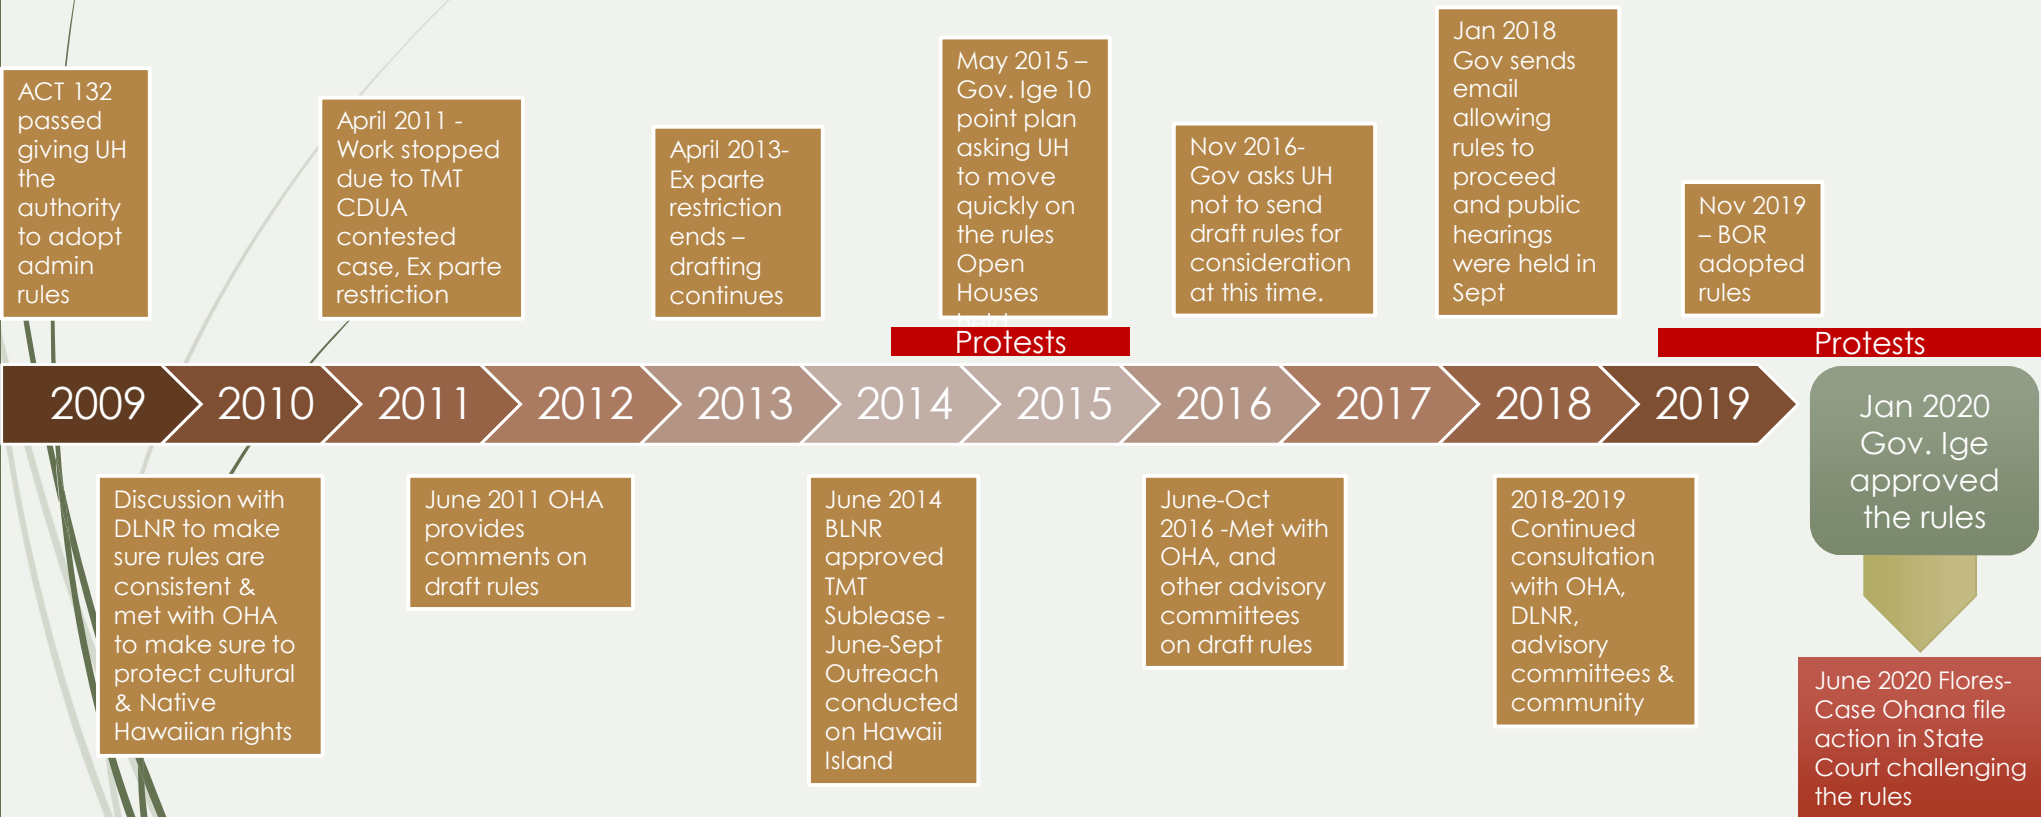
ACT 132 passed giving UH the authority to adopt admin rules

April 2011 - Work stopped due to TMT CDUA contested case, Ex parte restriction

April 2013- Ex parte restriction ends – drafting continues

May 2015 – Gov. Ige 10 point plan asking UH to move quickly on the rules Open Houses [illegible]

Nov 2016- Gov asks UH not to send draft rules for consideration at this time.

Jan 2018 Gov sends email allowing rules to proceed and public hearings were held in Sept

Nov 2019 – BOR adopted rules

Protests

Protests

2009 2010 2011 2012 2013 2014 2015 2016 2017 2018 2019

Jan 2020 Gov. Ige approved the rules

Discussion with DLNR to make sure rules are consistent & met with OHA to make sure to protect cultural & Native Hawaiian rights

June 2011 OHA provides comments on draft rules

June 2014 BLNR approved TMT Sublease - June-Sept Outreach conducted on Hawaii Island

June-Oct 2016 -Met with OHA, and other advisory committees on draft rules

2018-2019 Continued consultation with OHA, DLNR, advisory committees & community

June 2020 Flores-Case Ohana file action in State Court challenging the rules